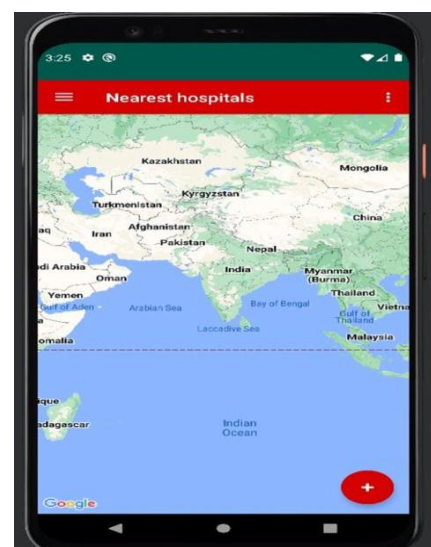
3:25

Nearest hospitals

Kazakhstan
Mongolia
Kyrgyzstan
Turkmenistan
China
aq
Iran
Afghanistan
Pakistan
Nepal
di Arabia
Oman
India
Myanmar (Burma)
Yemen
Thailand
Vietna
ulf of Aden
Arabian Sea
Bay of Bengal
Gulf of Thailand
Laccadive Sea
omalia
Malaysia
ique
adagascar
Indian Ocean
Google
+